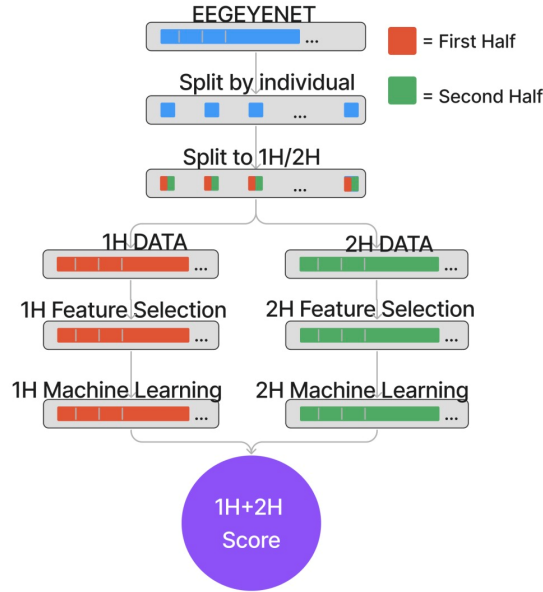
EEGEYENET
...

= First Half

= Second Half

Split by individual
...

Split to 1H/2H
...

1H DATA
...

2H DATA
...

1H Feature Selection
...

2H Feature Selection
...

1H Machine Learning
...

2H Machine Learning
...

1H+2H
Score